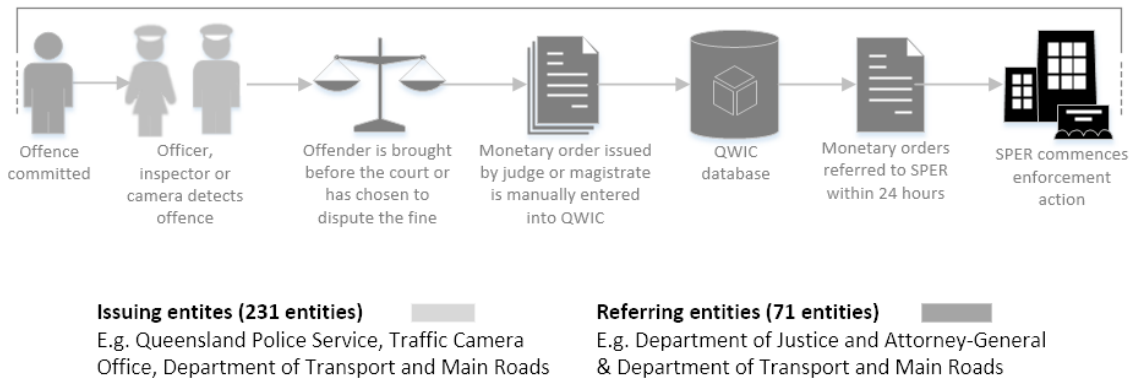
Offence committed

Officer, inspector or camera detects offence

Offender is brought before the court or has chosen to dispute the fine

Monetary order issued by judge or magistrate is manually entered into QWIC

QWIC database

Monetary orders referred to SPER within 24 hours

SPER commences enforcement action

**Issuing entites (231 entities)**
E.g. Queensland Police Service, Traffic Camera Office, Department of Transport and Main Roads

**Referring entities (71 entities)**
E.g. Department of Justice and Attorney-General & Department of Transport and Main Roads